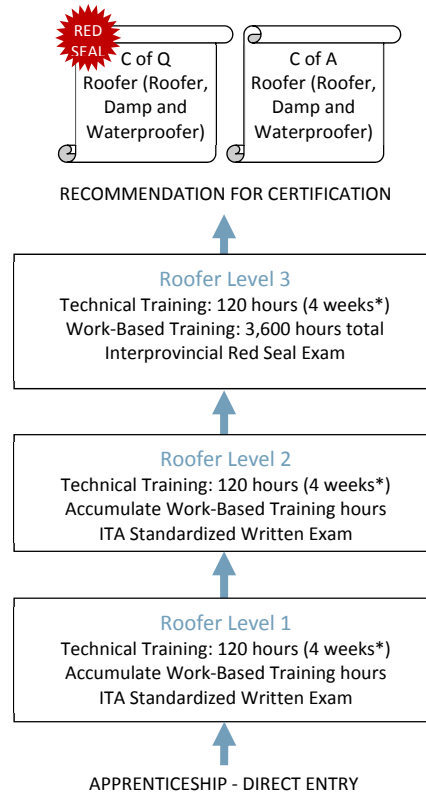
RED SEAL

C of Q Roofer (Roofer, Damp and Waterproofer)

C of A Roofer (Roofer, Damp and Waterproofer)

RECOMMENDATION FOR CERTIFICATION

Roofer Level 3
Technical Training: 120 hours (4 weeks*)
Work-Based Training: 3,600 hours total
Interprovincial Red Seal Exam

Roofer Level 2
Technical Training: 120 hours (4 weeks*)
Accumulate Work-Based Training hours
ITA Standardized Written Exam

Roofer Level 1
Technical Training: 120 hours (4 weeks*)
Accumulate Work-Based Training hours
ITA Standardized Written Exam

APPRENTICESHIP - DIRECT ENTRY